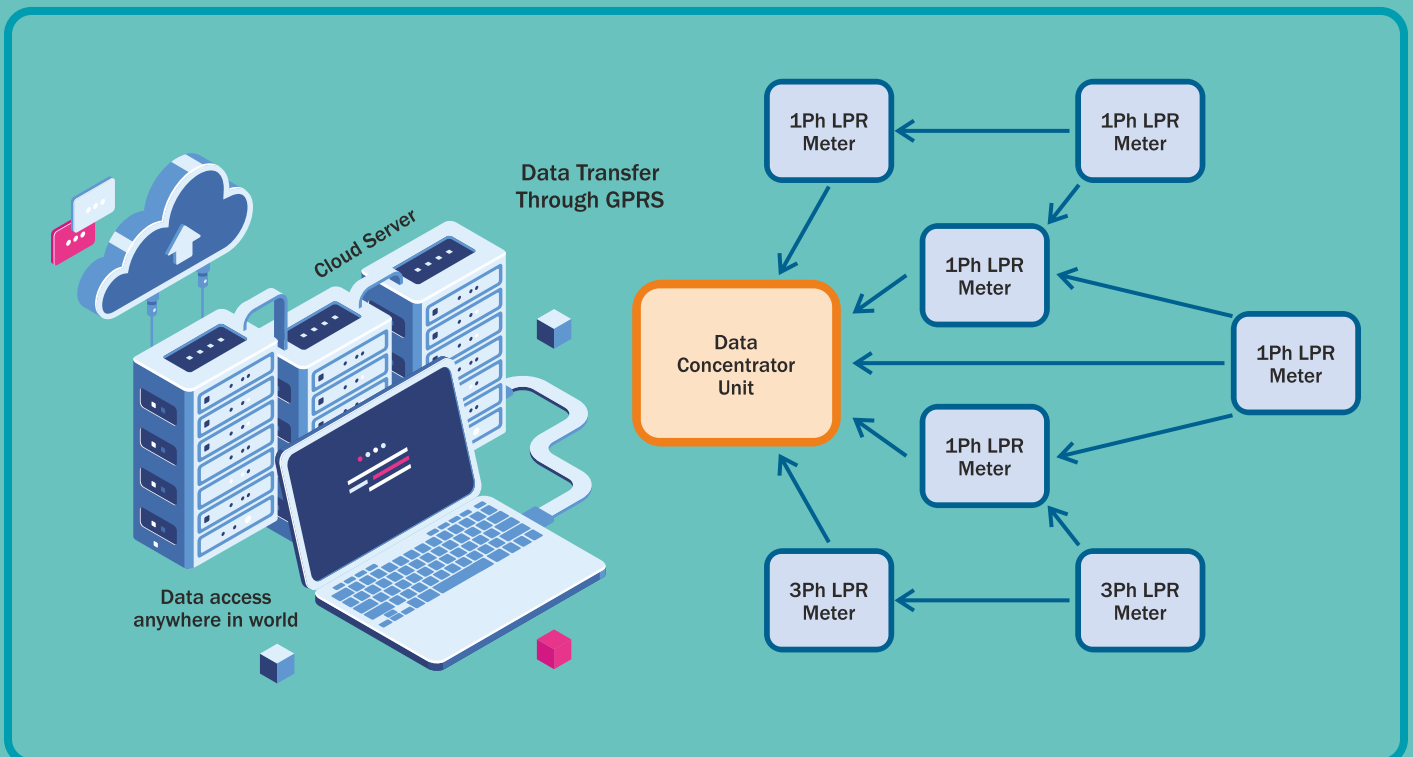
Cloud Server

Data Transfer Through GPRS

Data access anywhere in world

1Ph LPR Meter

1Ph LPR Meter

1Ph LPR Meter

Data Concentrator Unit

1Ph LPR Meter

1Ph LPR Meter

3Ph LPR Meter

3Ph LPR Meter